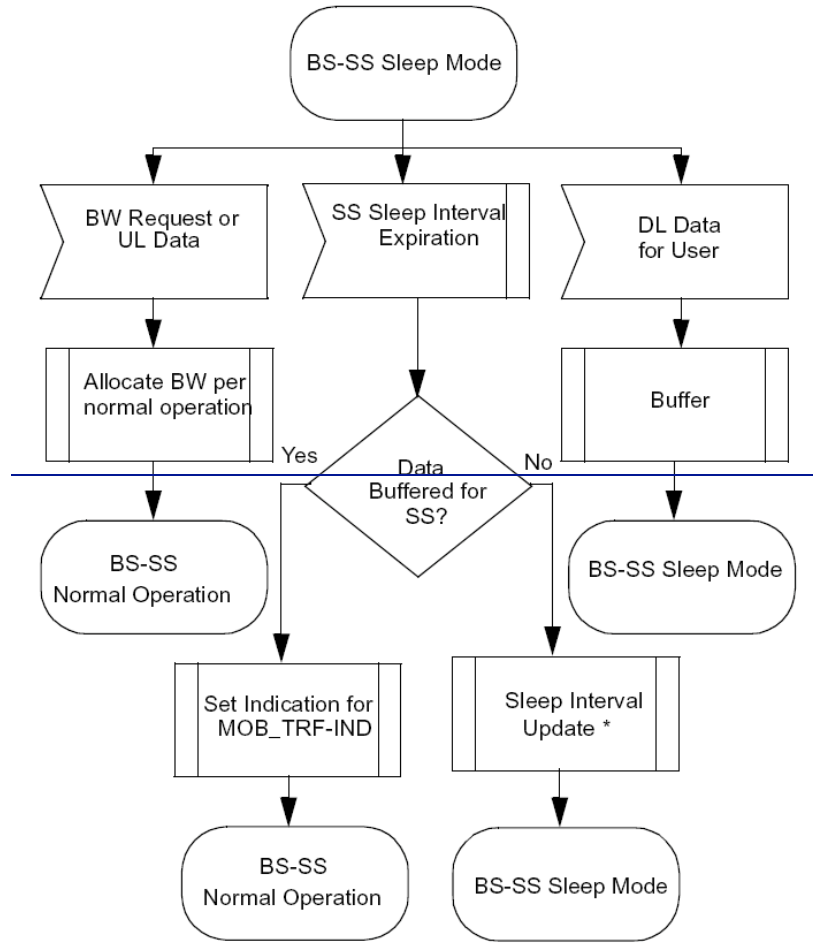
BS-SS Sleep Mode

BW Request or UL Data

SS Sleep Interval Expiration

DL Data for User

Allocate BW per normal operation

Buffer

Yes

Data Buffered for SS?

No

BS-SS Normal Operation

BS-SS Sleep Mode

Set Indication for MOB_TRF-IND

Sleep Interval Update *

BS-SS Normal Operation

BS-SS Sleep Mode